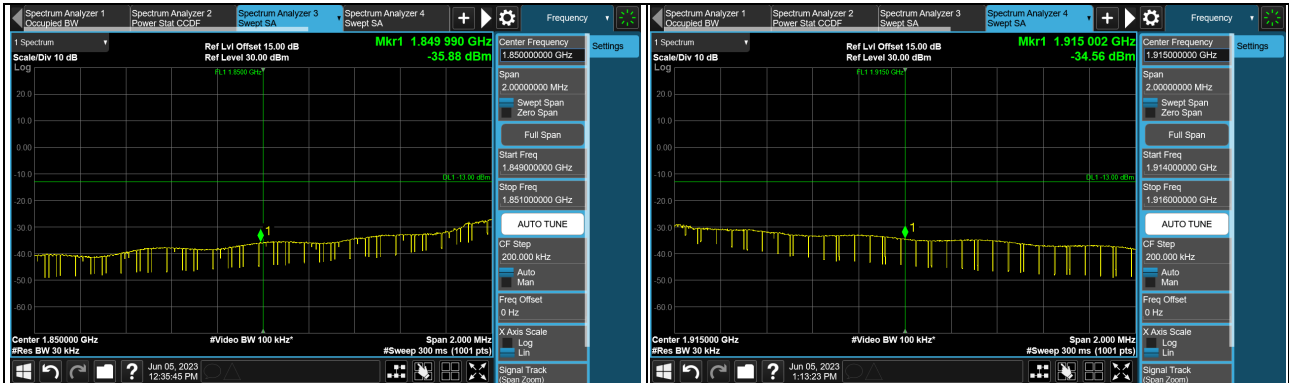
Spectrum Analyzer 1 Occupied BW | Spectrum Analyzer 2 Power Stat CCDF | Spectrum Analyzer 3 Swept SA | Spectrum Analyzer 4 Swept SA | + | Frequency | Settings

1 Spectrum
Scale/Div 10 dB
Log
Ref Lvl Offset 15.00 dB
Ref Level 30.00 dBm
Mkr1 1.849 990 GHz
-35.88 dBm
FL1 1.8500 GHz
DL1 -13.00 dBm
20.0
10.0
0.00
-10.0
-20.0
-30.0
-40.0
-50.0
-60.0
1
Center 1.850000 GHz
#Res BW 30 kHz
#Video BW 100 kHz*
Span 2.000 MHz
#Sweep 300 ms (1001 pts)
Jun 05, 2023
12:35:45 PM

Center Frequency
1.850000000 GHz
Span
2.00000000 MHz
Swept Span
Zero Span
Full Span
Start Freq
1.849000000 GHz
Stop Freq
1.851000000 GHz
AUTO TUNE
CF Step
200.000 kHz
Auto
Man
Freq Offset
0 Hz
X Axis Scale
Log
Lin
Signal Track
(Span Zoom)

Spectrum Analyzer 1 Occupied BW | Spectrum Analyzer 2 Power Stat CCDF | Spectrum Analyzer 3 Swept SA | Spectrum Analyzer 4 Swept SA | + | Frequency | Settings

1 Spectrum
Scale/Div 10 dB
Log
Ref Lvl Offset 15.00 dB
Ref Level 30.00 dBm
Mkr1 1.915 002 GHz
-34.56 dBm
FL1 1.9150 GHz
DL1 -13.00 dBm
20.0
10.0
0.00
-10.0
-20.0
-30.0
-40.0
-50.0
-60.0
1
Center 1.915000 GHz
#Res BW 30 kHz
#Video BW 100 kHz*
Span 2.000 MHz
#Sweep 300 ms (1001 pts)
Jun 05, 2023
1:13:23 PM

Center Frequency
1.915000000 GHz
Span
2.00000000 MHz
Swept Span
Zero Span
Full Span
Start Freq
1.914000000 GHz
Stop Freq
1.916000000 GHz
AUTO TUNE
CF Step
200.000 kHz
Auto
Man
Freq Offset
0 Hz
X Axis Scale
Log
Lin
Signal Track
(Span Zoom)